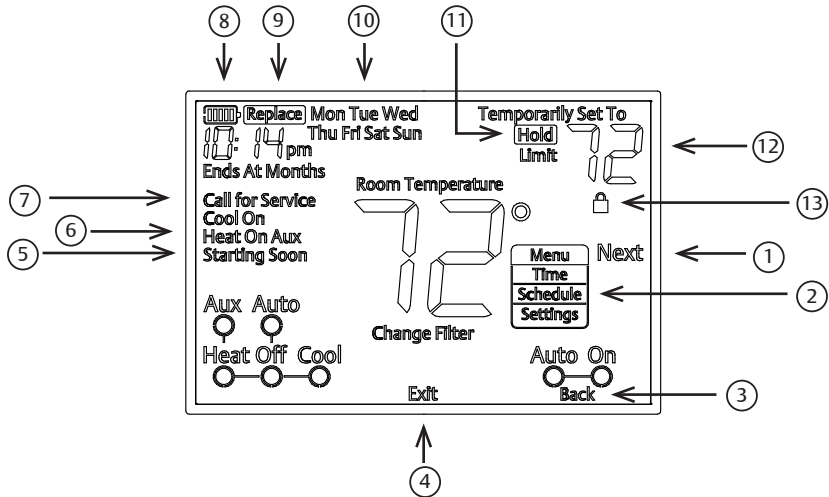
8 9 10 11

Replace Mon Tue Wed
Thu Fri Sat Sun
10: 14 pm
Ends At Months

Temporarily Set To
Hold
Limit
72

12

13

7 Call for Service
6 Cool On
5 Heat On Aux
Starting Soon

Room Temperature
72°

Menu
Time
Schedule
Settings

Next 1

2

Aux Auto
Heat Off Cool

Change Filter

Auto On
Back 3

Exit

4